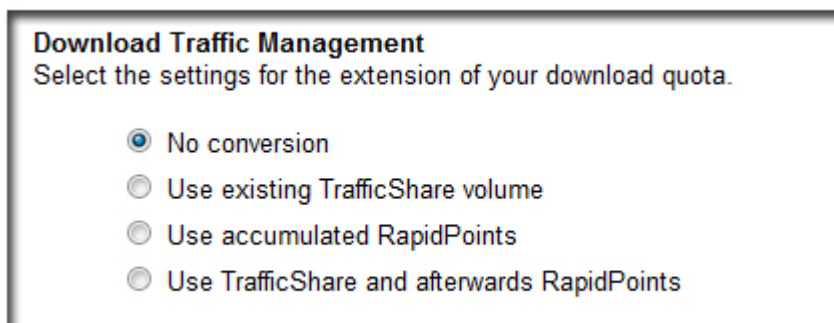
**Download Traffic Management**
Select the settings for the extension of your download quota.

No conversion
Use existing TrafficShare volume
Use accumulated RapidPoints
Use TrafficShare and afterwards RapidPoints